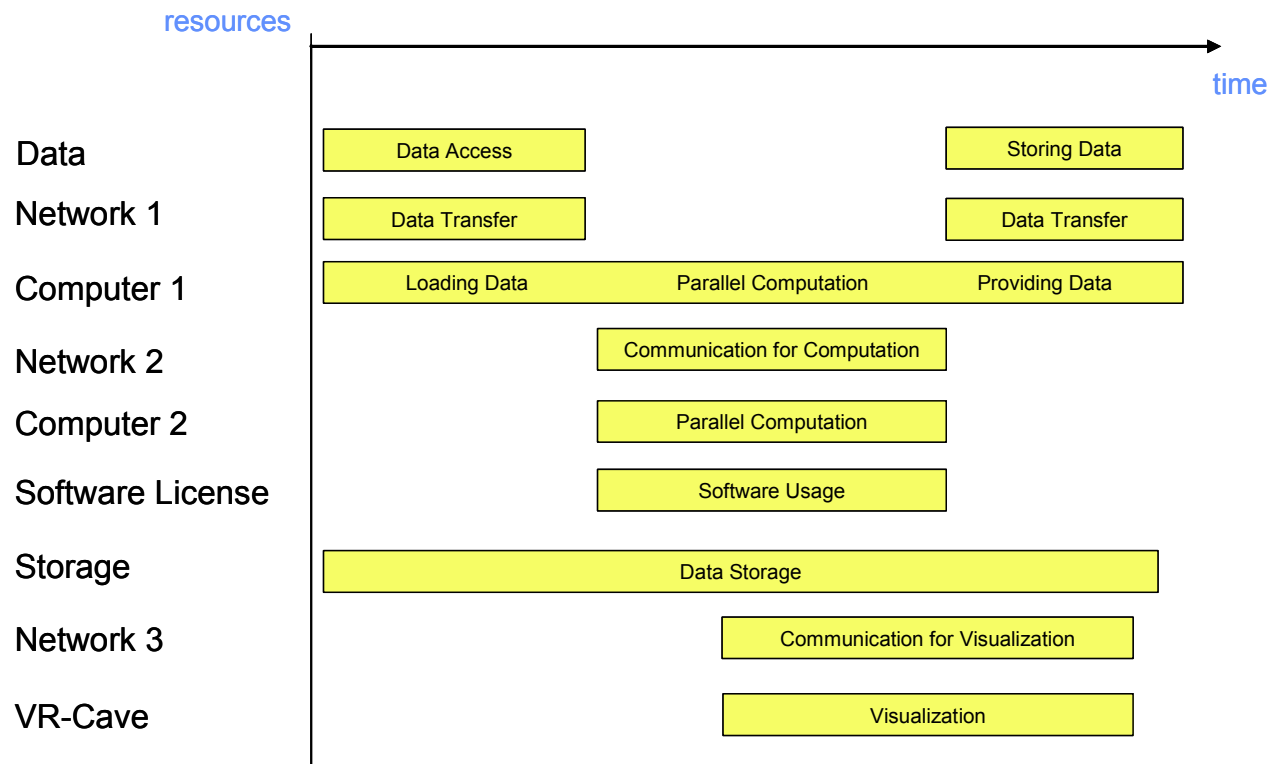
resources

time

Data
Data Access
Storing Data

Network 1
Data Transfer
Data Transfer

Computer 1
Loading Data
Parallel Computation
Providing Data

Network 2
Communication for Computation

Computer 2
Parallel Computation

Software License
Software Usage

Storage
Data Storage

Network 3
Communication for Visualization

VR-Cave
Visualization